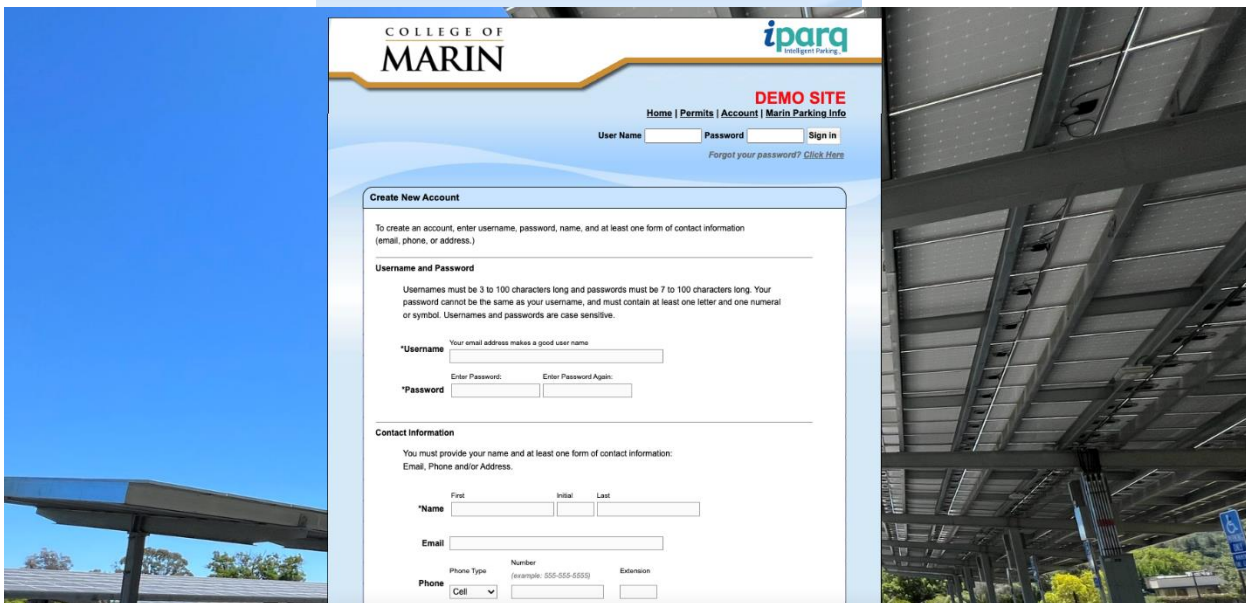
COLLEGE OF
MARIN

iparq
Intelligent Parking

DEMO SITE
Home | Permits | Account | Marin Parking Info

User Name Password Sign In

Forgot your password? Click Here

Create New Account

To create an account, enter username, password, name, and at least one form of contact information (email, phone, or address.)

Username and Password

Usernames must be 3 to 100 characters long and passwords must be 7 to 100 characters long. Your password cannot be the same as your username, and must contain at least one letter and one numeral or symbol. Usernames and passwords are case sensitive.

Your email address makes a good user name
*Username

Enter Password: Enter Password Again:
*Password

Contact Information

You must provide your name and at least one form of contact information: Email, Phone and/or Address.

First Initial Last
*Name

Email

Phone Type Number Extension
(example: 555-555-5555)
Phone
Cell